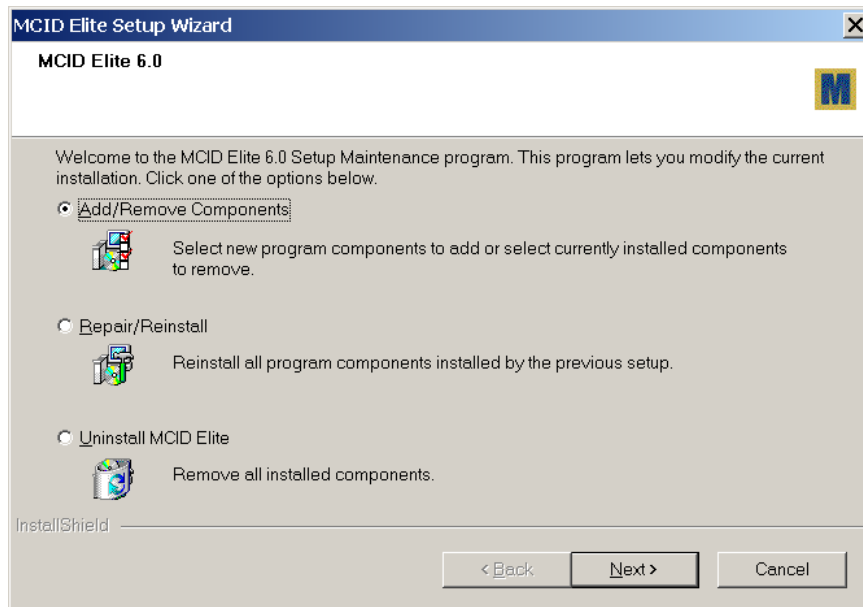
MCID Elite Setup Wizard

MCID Elite 6.0

M

Welcome to the MCID Elite 6.0 Setup Maintenance program. This program lets you modify the current installation. Click one of the options below.

Add/Remove Components

Select new program components to add or select currently installed components to remove.

Repair/Reinstall

Reinstall all program components installed by the previous setup.

Uninstall MCID Elite

Remove all installed components.

InstallShield

< Back
Next >
Cancel